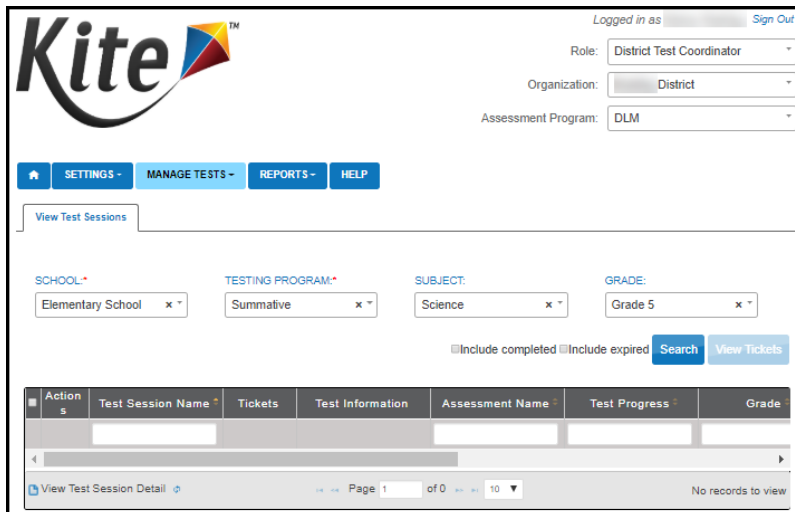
Kite™

Logged in as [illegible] Sign Out

Role: District Test Coordinator

Organization: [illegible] District

Assessment Program: DLM

SETTINGS ▾ MANAGE TESTS ▾ REPORTS ▾ HELP

View Test Sessions

SCHOOL:* Elementary School

TESTING PROGRAM:* Summative

SUBJECT: Science

GRADE: Grade 5

Include completed Include expired Search View Tickets

| Actions | Test Session Name | Tickets | Test Information | Assessment Name | Test Progress | Grade |
|---|---|---|---|---|---|---|
| | | | | | | |

View Test Session Detail

Page 1 of 0 10

No records to view